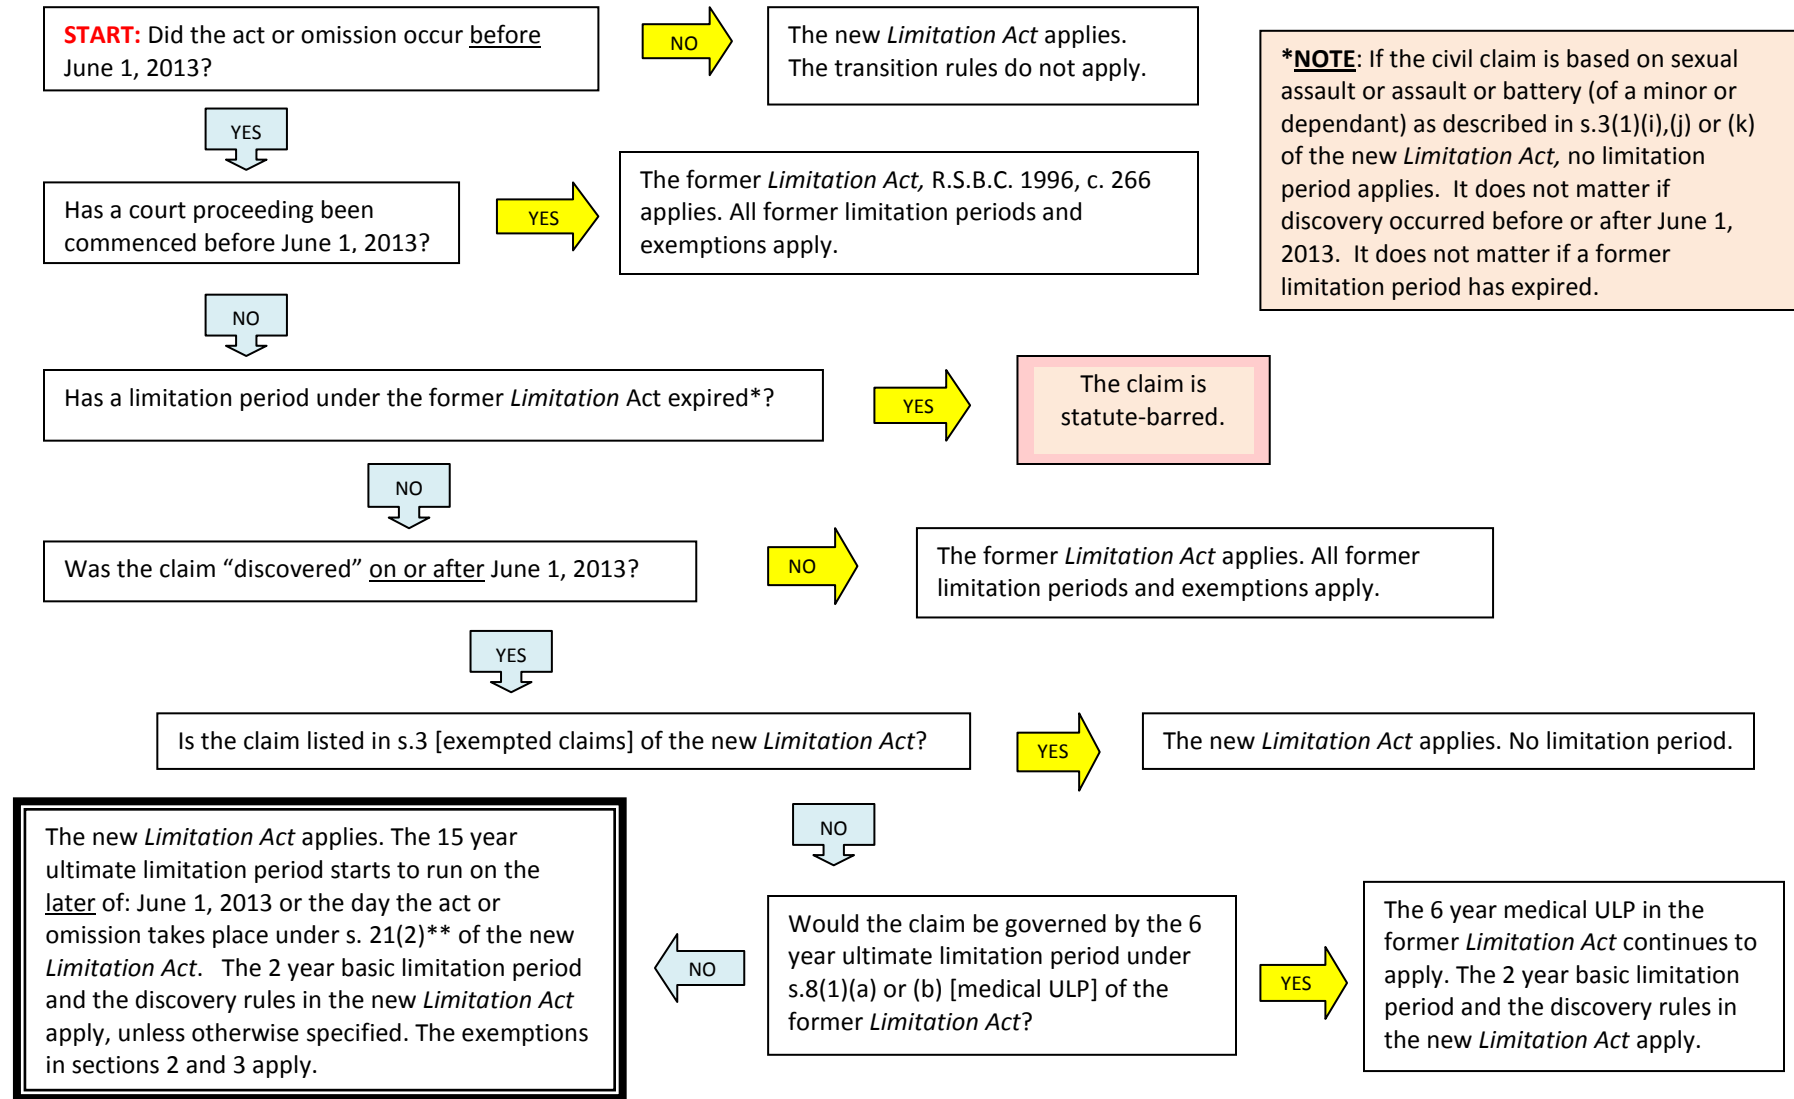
START: Did the act or omission occur before June 1, 2013?

NO

The new *Limitation Act* applies. The transition rules do not apply.

*NOTE: If the civil claim is based on sexual assault or assault or battery (of a minor or dependant) as described in s.3(1)(i),(j) or (k) of the new *Limitation Act,* no limitation period applies. It does not matter if discovery occurred before or after June 1, 2013. It does not matter if a former limitation period has expired.

YES

Has a court proceeding been commenced before June 1, 2013?

YES

The former *Limitation Act,* R.S.B.C. 1996, c. 266 applies. All former limitation periods and exemptions apply.

NO

Has a limitation period under the former *Limitation* Act expired*?

YES

The claim is statute-barred.

NO

Was the claim “discovered” on or after June 1, 2013?

NO

The former *Limitation Act* applies. All former limitation periods and exemptions apply.

YES

Is the claim listed in s.3 [exempted claims] of the new *Limitation Act*?

YES

The new *Limitation Act* applies. No limitation period.

NO

The new *Limitation Act* applies. The 15 year ultimate limitation period starts to run on the later of: June 1, 2013 or the day the act or omission takes place under s. 21(2)** of the new *Limitation Act*. The 2 year basic limitation period and the discovery rules in the new *Limitation Act* apply, unless otherwise specified. The exemptions in sections 2 and 3 apply.

NO

Would the claim be governed by the 6 year ultimate limitation period under s.8(1)(a) or (b) [medical ULP] of the former *Limitation Act*?

YES

The 6 year medical ULP in the former *Limitation Act* continues to apply. The 2 year basic limitation period and the discovery rules in the new *Limitation Act* apply.